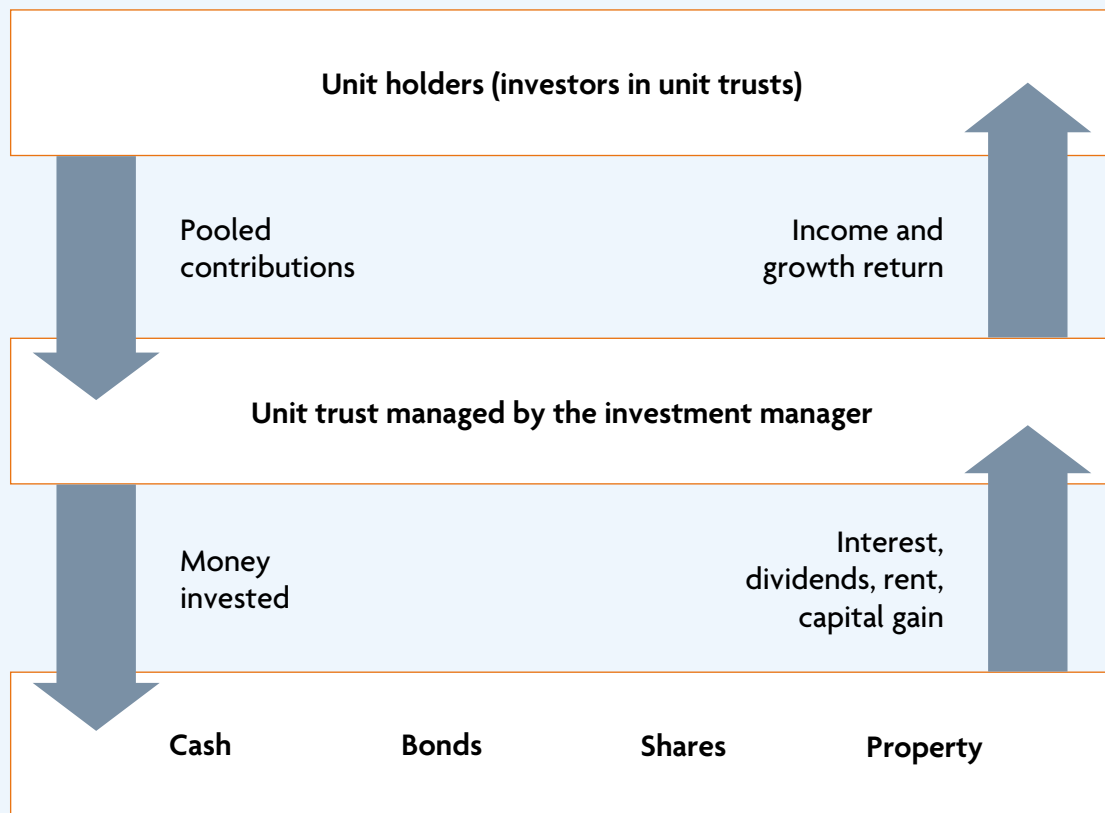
Unit holders (investors in unit trusts)

Pooled contributions

Income and growth return

Unit trust managed by the investment manager

Money invested

Interest, dividends, rent, capital gain

Cash

Bonds

Shares

Property